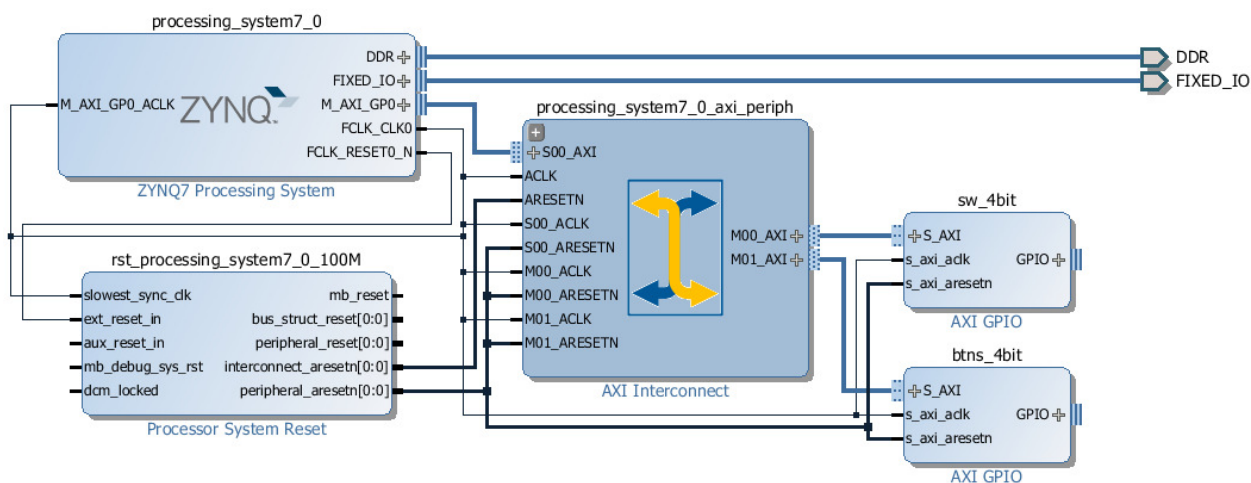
processing_system7_0

M_AXI_GP0_ACLK
ZYNQ
DDR
FIXED_IO
M_AXI_GP0
FCLK_CLK0
FCLK_RESET0_N

ZYNQ7 Processing System

DDR
FIXED_IO

processing_system7_0_axi_periph

S00_AXI
ACLK
ARESETN
S00_ACLK
S00_ARESETN
M00_ACLK
M00_ARESETN
M01_ACLK
M01_ARESETN
M00_AXI
M01_AXI

AXI Interconnect

rst_processing_system7_0_100M

slowest_sync_clk
ext_reset_in
aux_reset_in
mb_debug_sys_rst
dcm_locked
mb_reset
bus_struct_reset[0:0]
peripheral_reset[0:0]
interconnect_aresetn[0:0]
peripheral_aresetn[0:0]

Processor System Reset

sw_4bit

S_AXI
s_axi_aclk
s_axi_aresetn
GPIO

AXI GPIO

btns_4bit

S_AXI
s_axi_aclk
s_axi_aresetn
GPIO

AXI GPIO